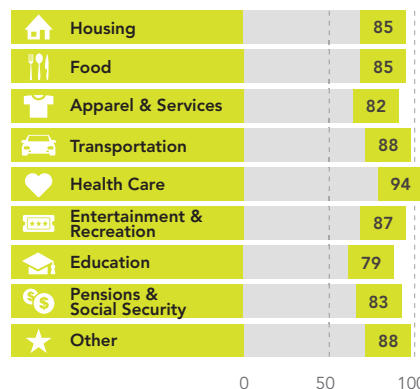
| Category | Value |
|---|---|
| Housing | 85 |
| Food | 85 |
| Apparel & Services | 82 |
| Transportation | 88 |
| Health Care | 94 |
| Entertainment & Recreation | 87 |
| Education | 79 |
| Pensions & Social Security | 83 |
| Other | 88 |

0 50 100